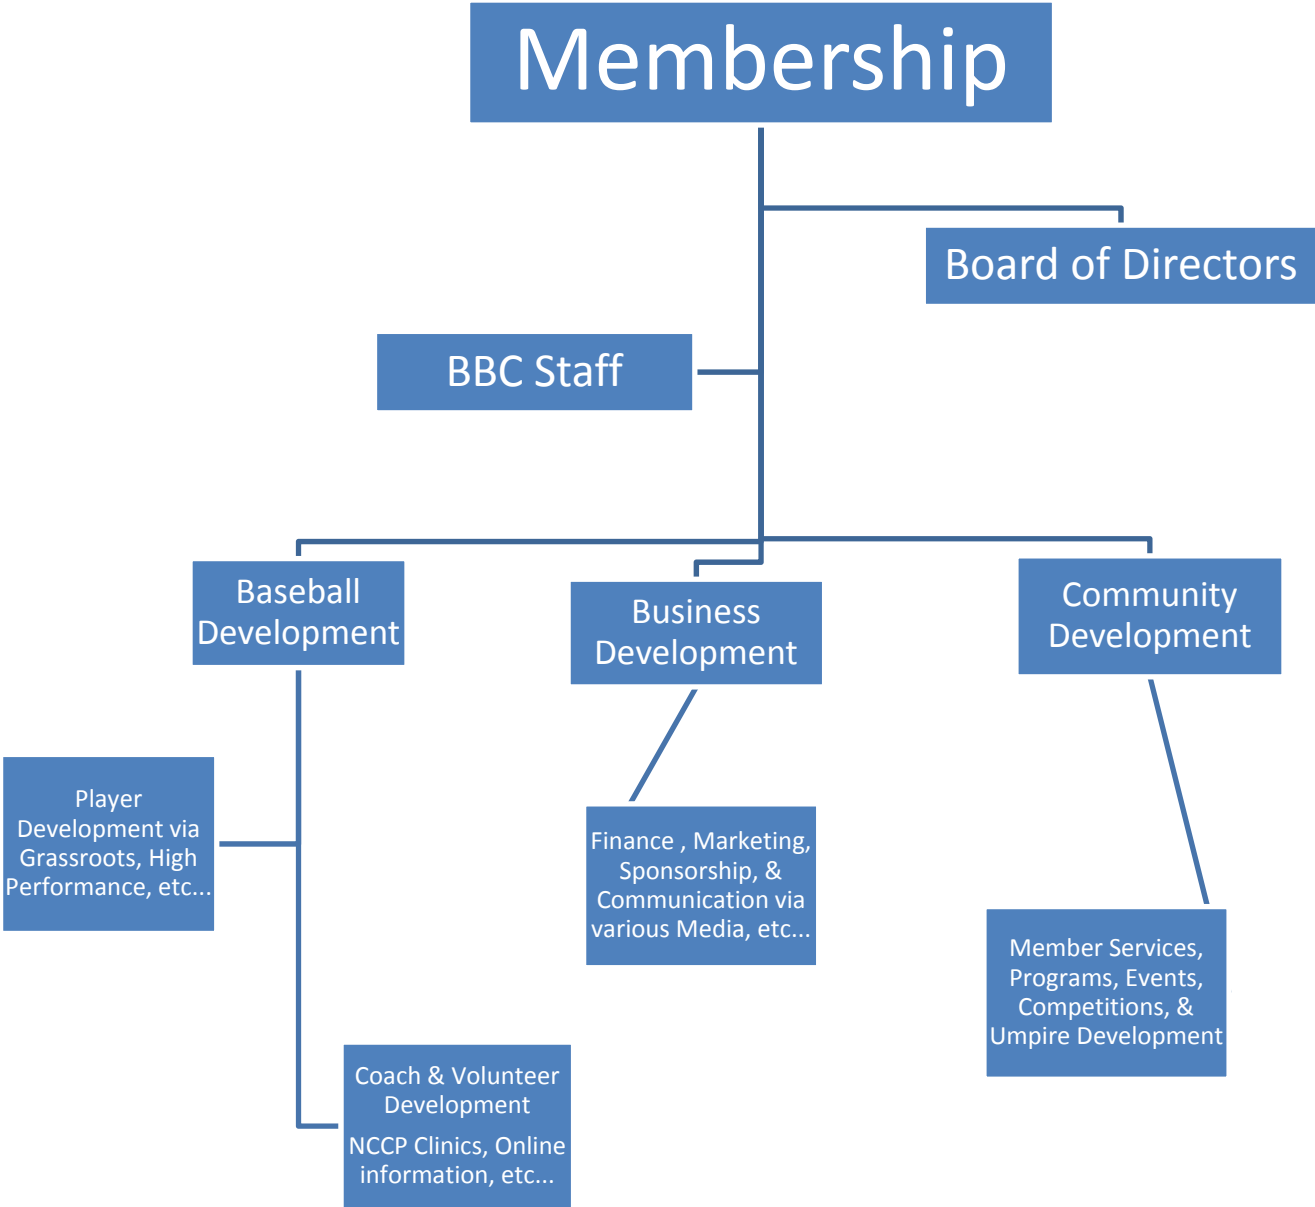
Membership

Board of Directors

BBC Staff

Baseball Development

Business Development

Community Development

Player Development via Grassroots, High Performance, etc...

Finance , Marketing, Sponsorship, & Communication via various Media, etc...

Member Services, Programs, Events, Competitions, & Umpire Development

Coach & Volunteer Development

NCCP Clinics, Online information, etc...